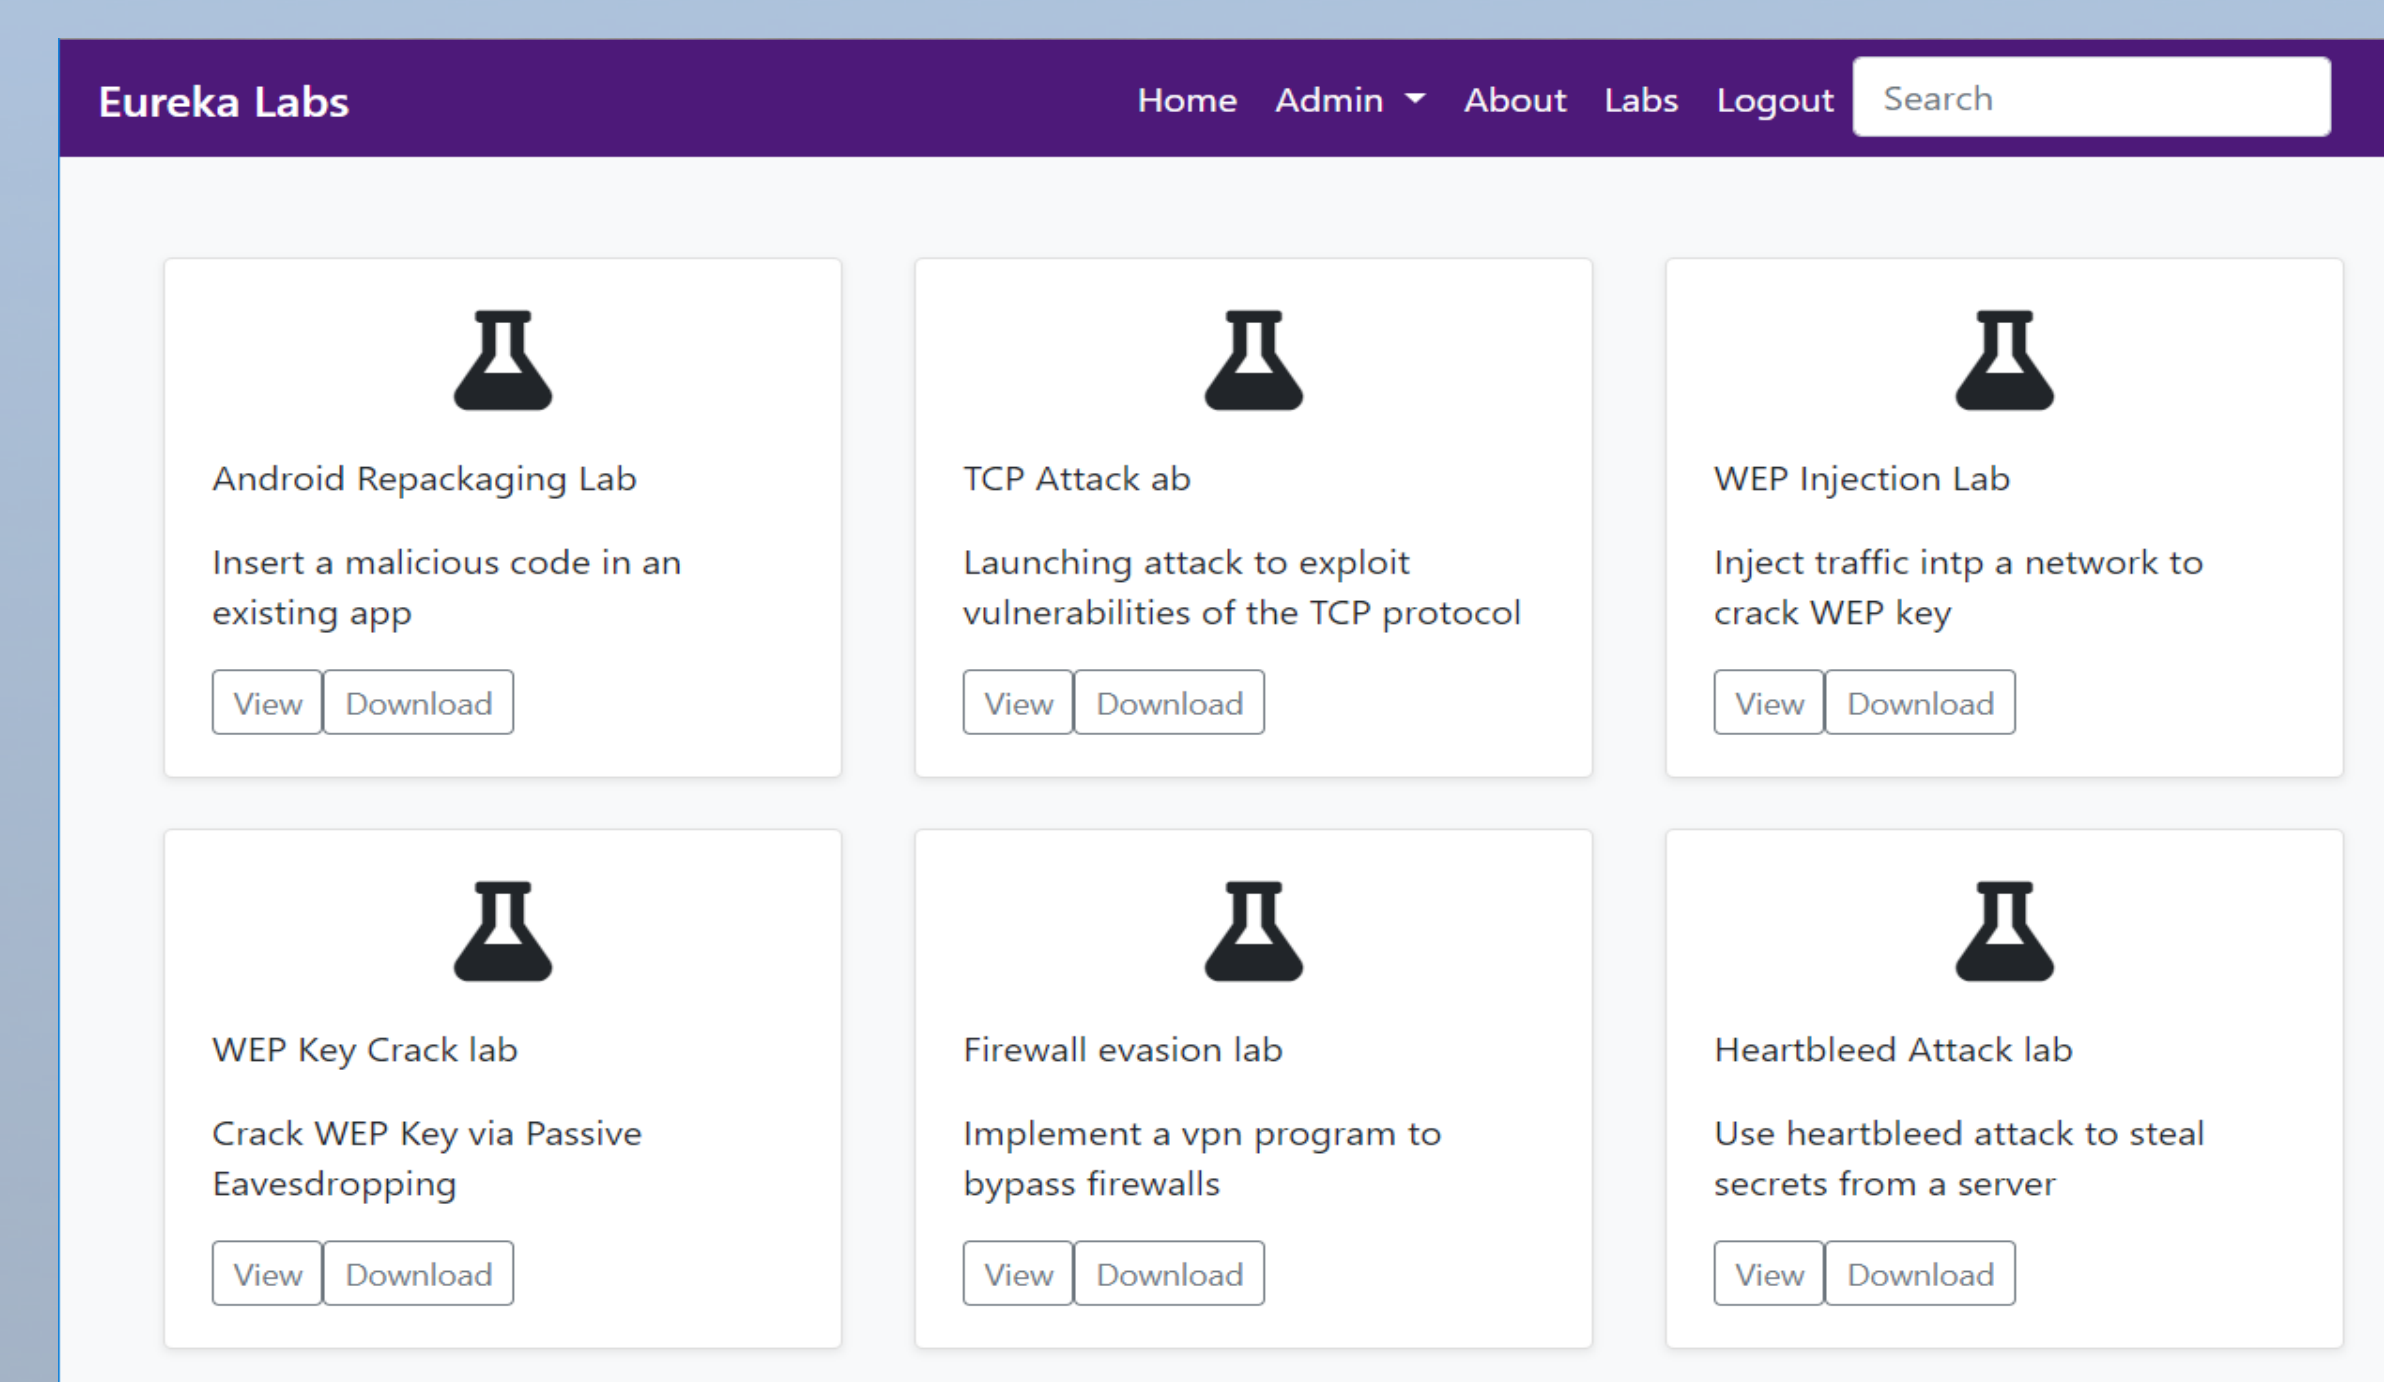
Eureka Labs

Home Admin About Labs Logout Search

Android Repackaging Lab

Insert a malicious code in an existing app

View Download

TCP Attack ab

Launching attack to exploit vulnerabilities of the TCP protocol

View Download

WEP Injection Lab

Inject traffic intp a network to crack WEP key

View Download

WEP Key Crack lab

Crack WEP Key via Passive Eavesdropping

View Download

Firewall evasion lab

Implement a vpn program to bypass firewalls

View Download

Heartbleed Attack lab

Use heartbleed attack to steal secrets from a server

View Download